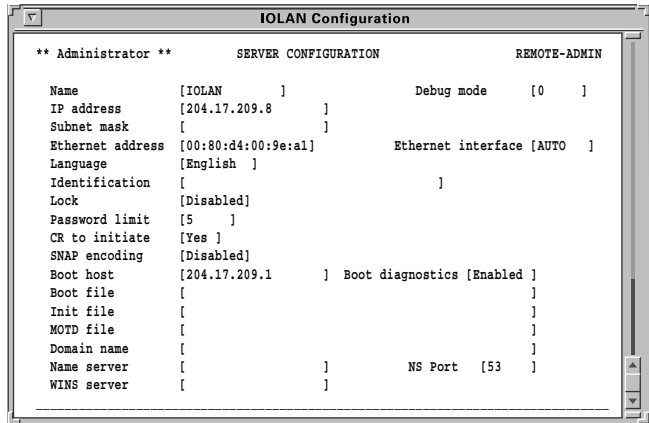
IOLAN Configuration

** Administrator ** SERVER CONFIGURATION REMOTE-ADMIN

Name [IOLAN ] Debug mode [0 ]
IP address [204.17.209.8 ]
Subnet mask [ ]
Ethernet address [00:80:d4:00:9e:a1] Ethernet interface [AUTO ]
Language [English ]
Identification [ ]
Lock [Disabled]
Password limit [5 ]
CR to initiate [Yes ]
SNAP encoding [Disabled]
Boot host [204.17.209.1 ] Boot diagnostics [Enabled ]
Boot file [ ]
Init file [ ]
MOTD file [ ]
Domain name [ ]
Name server [ ] NS Port [53 ]
WINS server [ ]